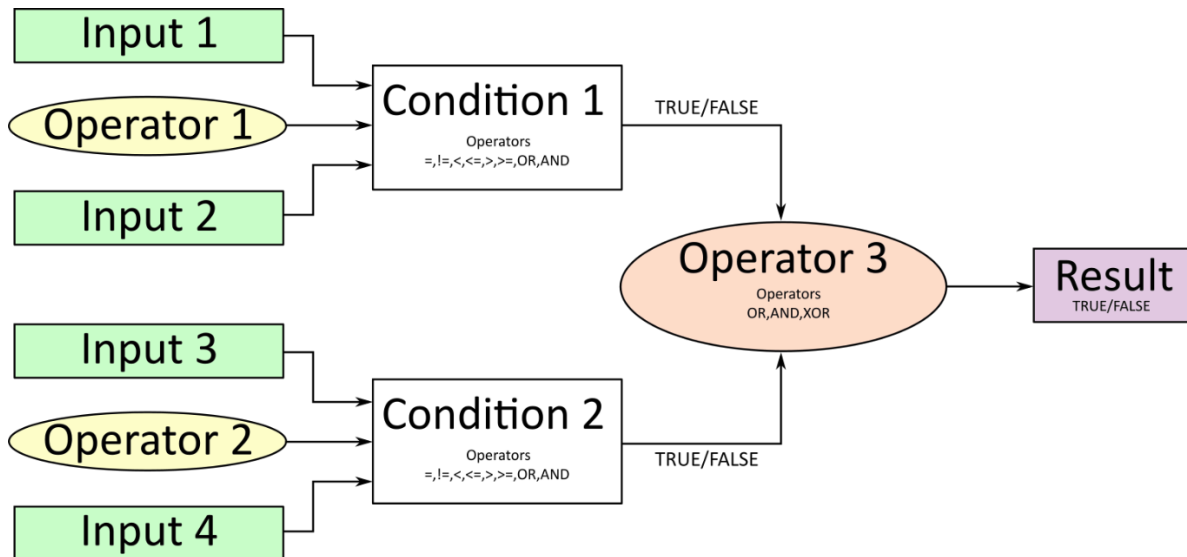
Input 1

Operator 1

Input 2

Condition 1
Operators
=,!=,<,<=,>,>=,OR,AND

TRUE/FALSE

Operator 3
Operators
OR,AND,XOR

Result
TRUE/FALSE

Input 3

Operator 2

Input 4

Condition 2
Operators
=,!=,<,<=,>,>=,OR,AND

TRUE/FALSE